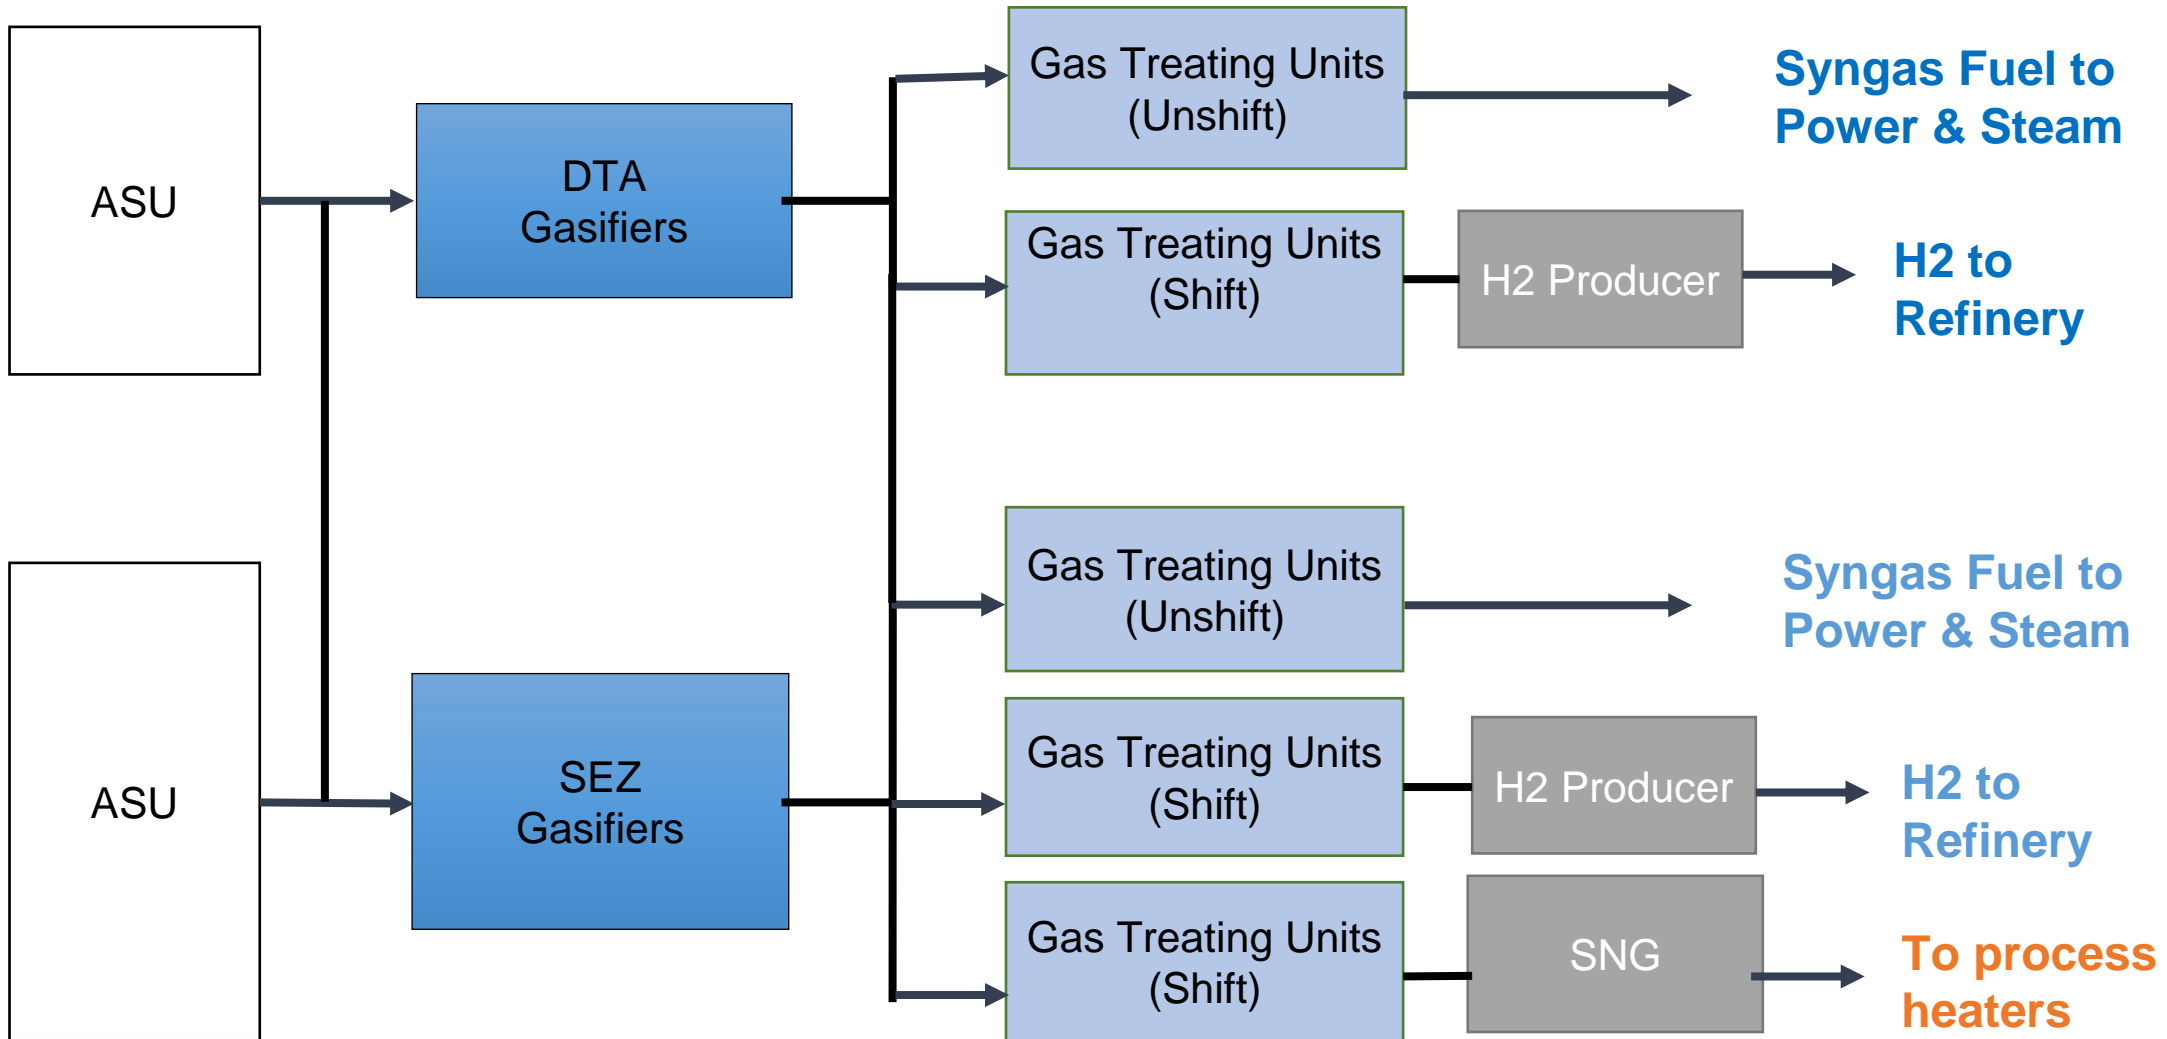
ASU

DTA Gasifiers

Gas Treating Units (Unshift)

Syngas Fuel to Power & Steam

Gas Treating Units (Shift)

H2 Producer

H2 to Refinery

ASU

SEZ Gasifiers

Gas Treating Units (Unshift)

Syngas Fuel to Power & Steam

Gas Treating Units (Shift)

H2 Producer

H2 to Refinery

Gas Treating Units (Shift)

SNG

To process heaters